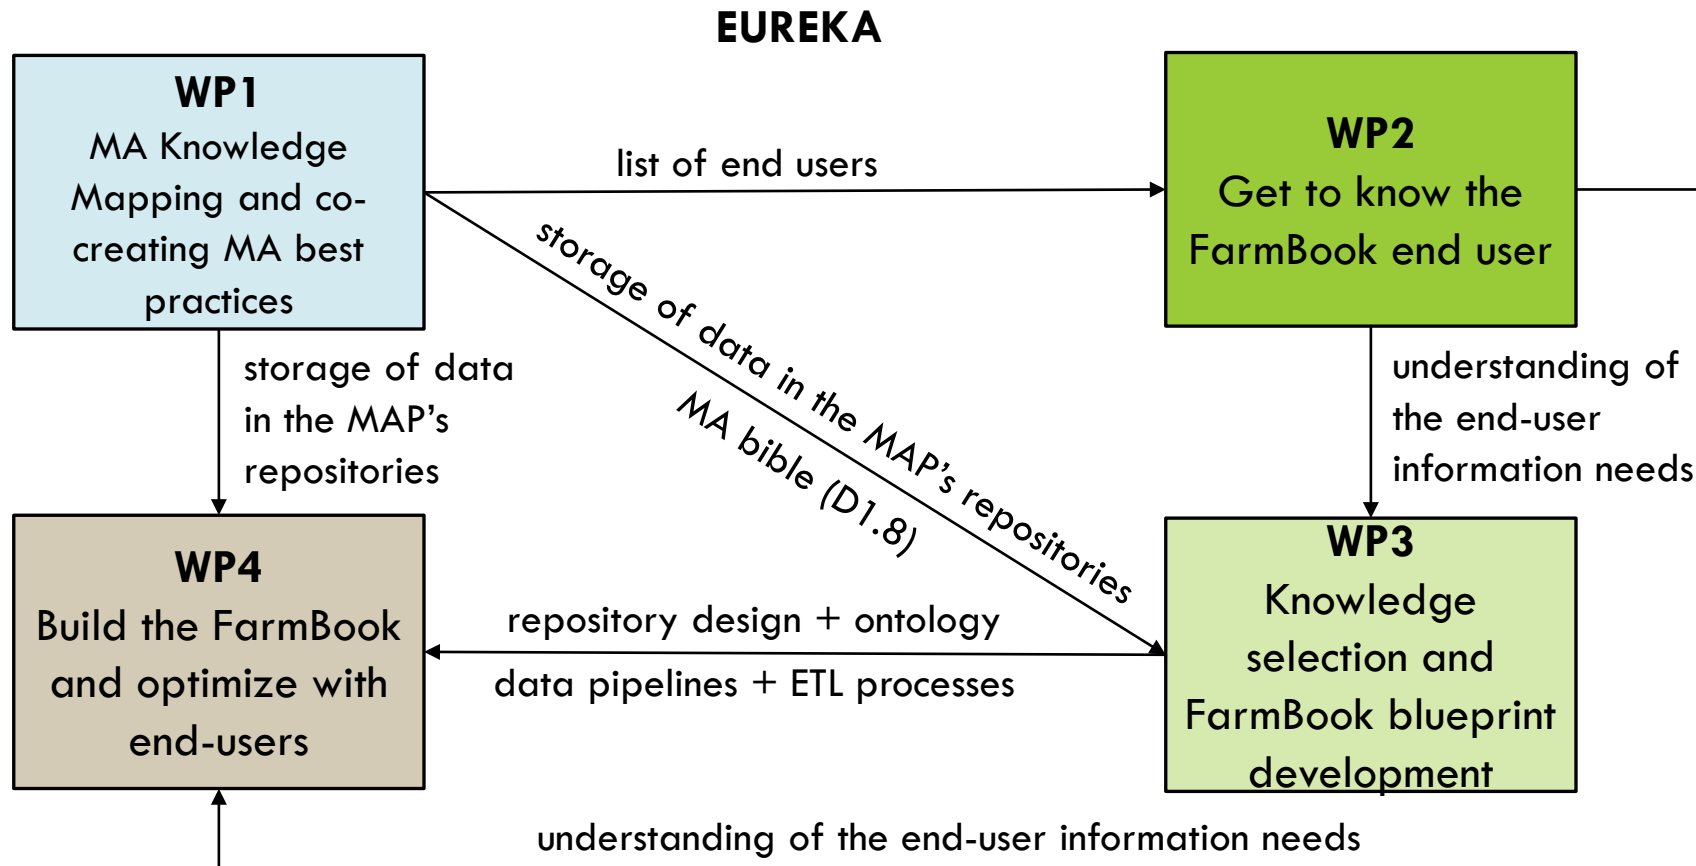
EUREKA

WP1
MA Knowledge Mapping and co-creating MA best practices

list of end users

WP2
Get to know the FarmBook end user

storage of data in the MAP's repositories

MA bible (D1.8)

storage of data in the MAP's repositories

understanding of the end-user information needs

WP4
Build the FarmBook and optimize with end-users

repository design + ontology

data pipelines + ETL processes

WP3
Knowledge selection and FarmBook blueprint development

understanding of the end-user information needs